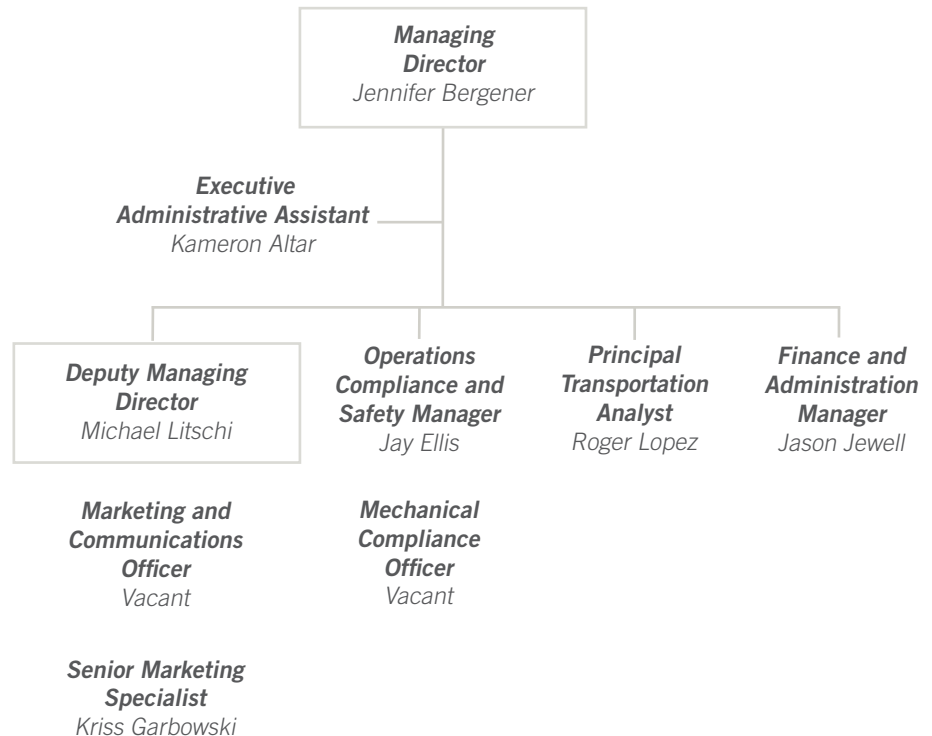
Managing Director
Jennifer Bergener

Executive Administrative Assistant
Kameron Altar

Deputy Managing Director
Michael Litschi

Operations Compliance and Safety Manager
Jay Ellis

Principal Transportation Analyst
Roger Lopez

Finance and Administration Manager
Jason Jewell

Marketing and Communications Officer
Vacant

Mechanical Compliance Officer
Vacant

Senior Marketing Specialist
Kriss Garbowski